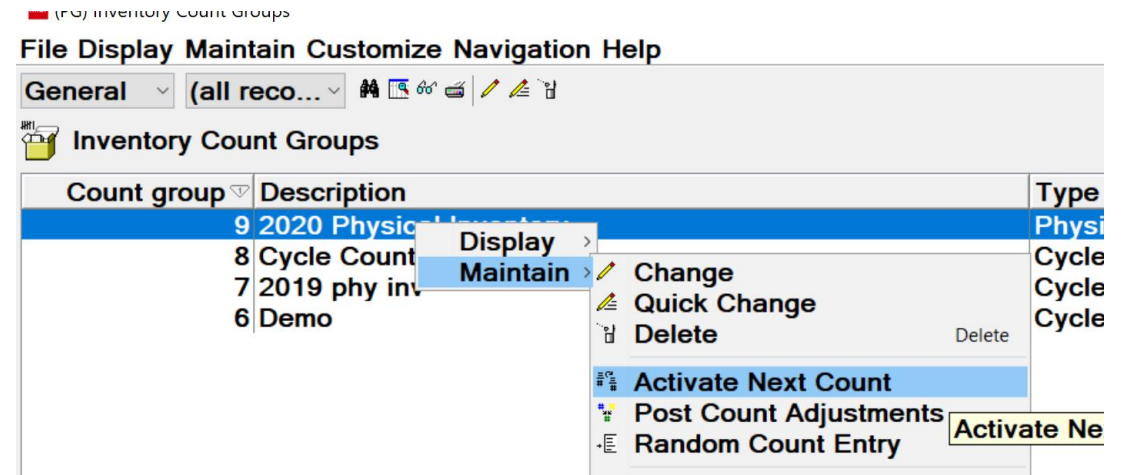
(FG) Inventory Count Groups

File Display Maintain Customize Navigation Help

General (all reco...

Inventory Count Groups

| Count group | Description | Type |
|---|---|---|
| 9 | 2020 Physical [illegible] | Physi |
| 8 | Cycle Count | Cycle |
| 7 | 2019 phy inv | Cycle |
| 6 | Demo | Cycle |

Display >
Maintain >

Change
Quick Change
Delete Delete
Activate Next Count
Post Count Adjustments
Random Count Entry

Activate Ne